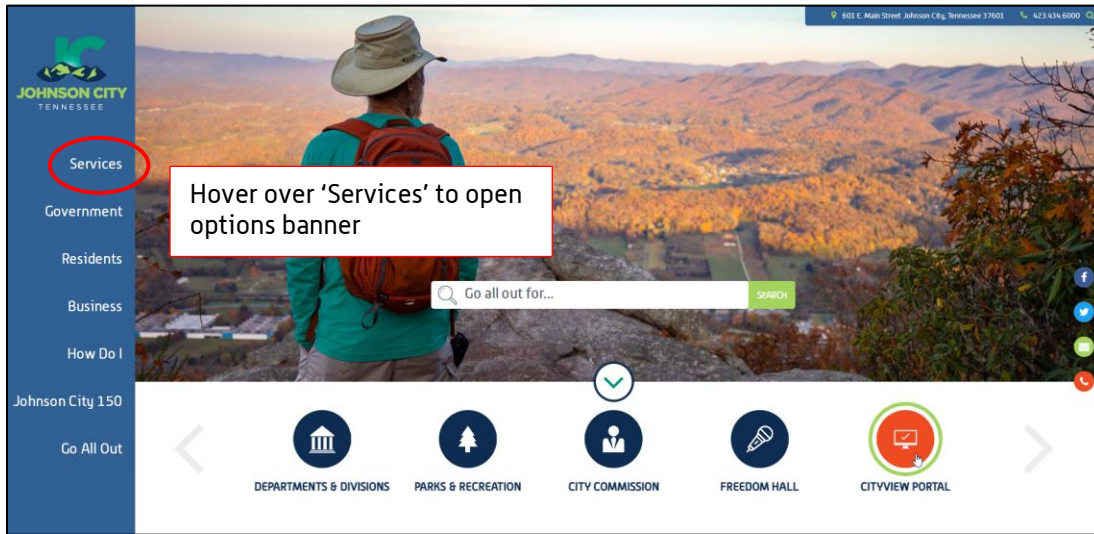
JOHNSON CITY
TENNESSEE

601 E. Main Street Johnson City, Tennessee 37601
423.434.6000

Services

Government

Residents

Business

How Do I

Johnson City 150

Go All Out

Hover over 'Services' to open options banner

Go all out for...
SEARCH

DEPARTMENTS & DIVISIONS
PARKS & RECREATION
CITY COMMISSION
FREEDOM HALL
CITYVIEW PORTAL